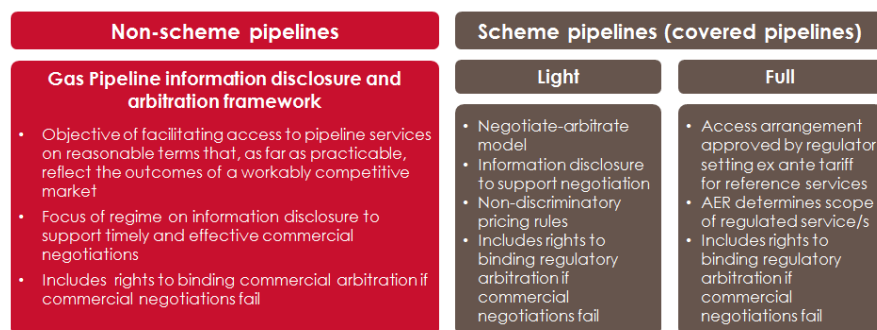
Non-scheme pipelines

Gas Pipeline information disclosure and arbitration framework

- Objective of facilitating access to pipeline services on reasonable terms that, as far as practicable, reflect the outcomes of a workably competitive market
- Focus of regime on information disclosure to support timely and effective commercial negotiations
- Includes rights to binding commercial arbitration if commercial negotiations fail

Scheme pipelines (covered pipelines)

Light

- Negotiate-arbitrate model
- Information disclosure to support negotiation
- Non-discriminatory pricing rules
- Includes rights to binding regulatory arbitration if commercial negotiations fail

Full

- Access arrangement approved by regulator setting ex ante tariff for reference services
- AER determines scope of regulated service/s
- Includes rights to binding regulatory arbitration if commercial negotiations fail